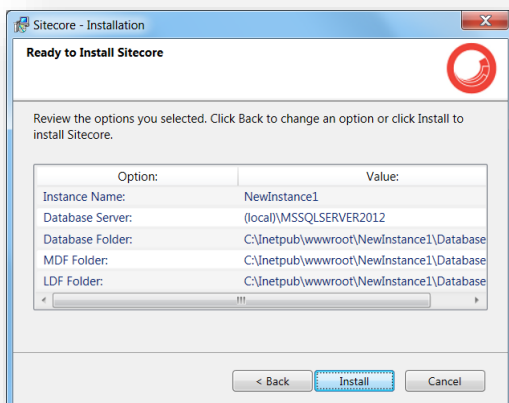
Sitecore - Installation

Ready to Install Sitecore

Review the options you selected. Click Back to change an option or click Install to install Sitecore.

| Option: | Value: |
|---|---|
| Instance Name: | NewInstance1 |
| Database Server: | (local)\MSSQLSERVER2012 |
| Database Folder: | C:\Inetpub\wwwroot\NewInstance1\Database |
| MDF Folder: | C:\Inetpub\wwwroot\NewInstance1\Database |
| LDF Folder: | C:\Inetpub\wwwroot\NewInstance1\Database |

< Back Install Cancel